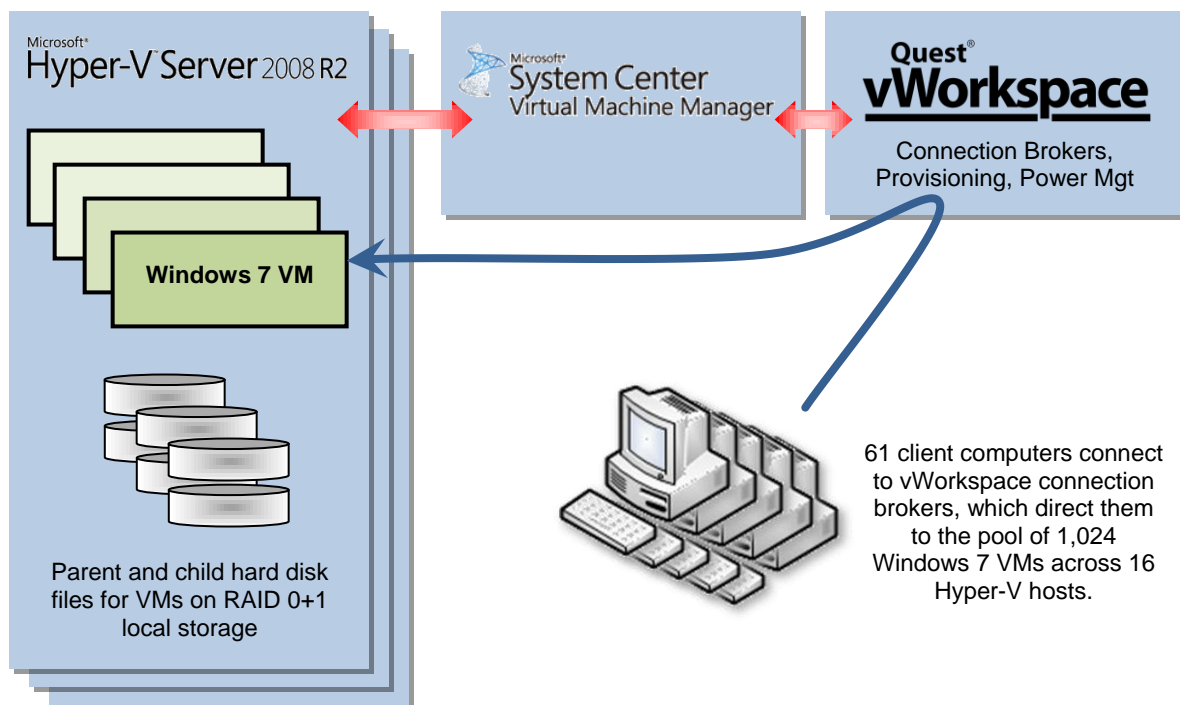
Microsoft®
Hyper-V™ Server 2008 R2

Windows 7 VM

Parent and child hard disk files for VMs on RAID 0+1 local storage

Microsoft®
System Center
Virtual Machine Manager

Quest®
vWorkspace

Connection Brokers, Provisioning, Power Mgt

61 client computers connect to vWorkspace connection brokers, which direct them to the pool of 1,024 Windows 7 VMs across 16 Hyper-V hosts.